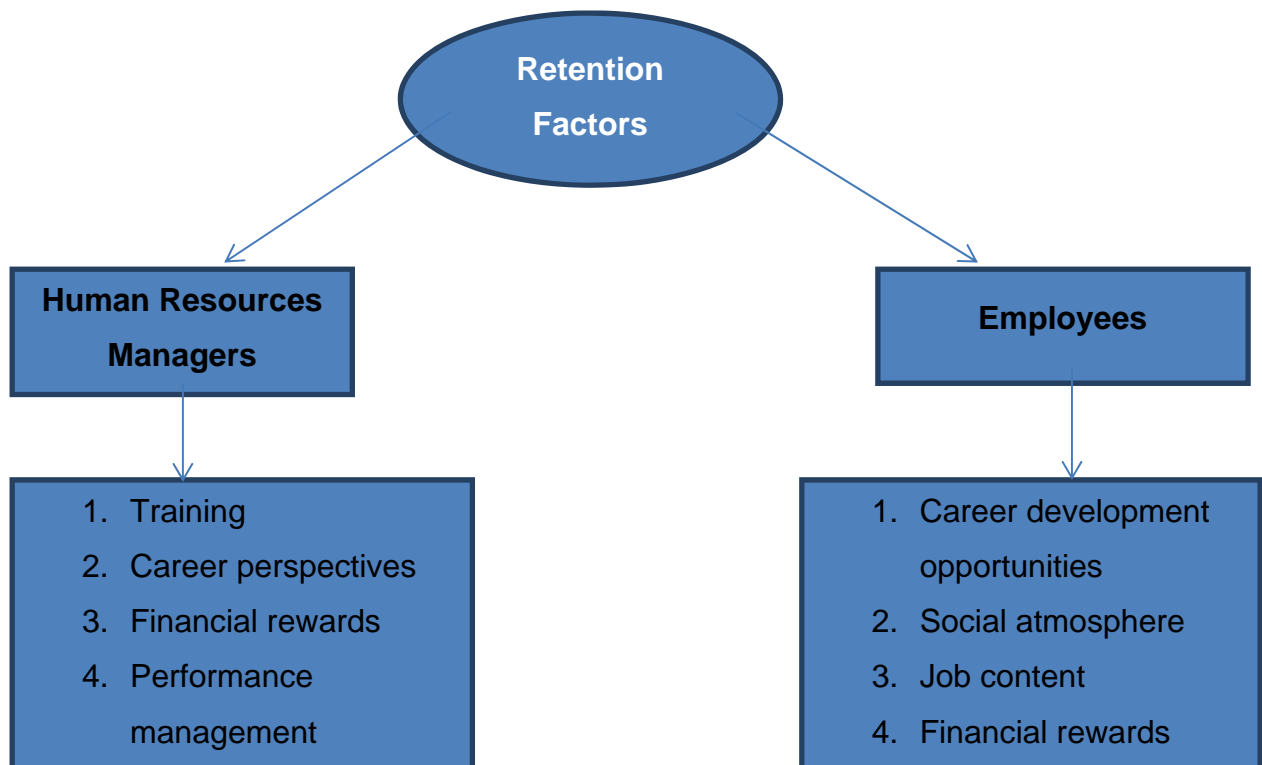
Retention Factors

Human Resources Managers

1. Training
2. Career perspectives
3. Financial rewards
4. Performance management

Employees

1. Career development opportunities
2. Social atmosphere
3. Job content
4. Financial rewards